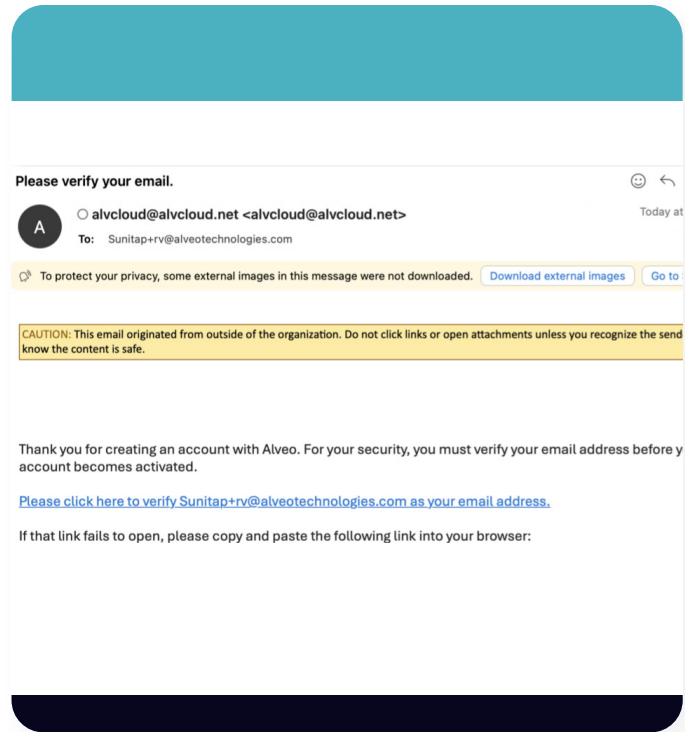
Please verify your email.

A

alvcloud@alvcloud.net <alvcloud@alvcloud.net>

To: Sunitap+rv@alveotechnologies.com

Today at

To protect your privacy, some external images in this message were not downloaded. Download external images Go to

CAUTION: This email originated from outside of the organization. Do not click links or open attachments unless you recognize the send know the content is safe.

Thank you for creating an account with Alveo. For your security, you must verify your email address before y account becomes activated.

Please click here to verify Sunitap+rv@alveotechnologies.com as your email address.

If that link fails to open, please copy and paste the following link into your browser: